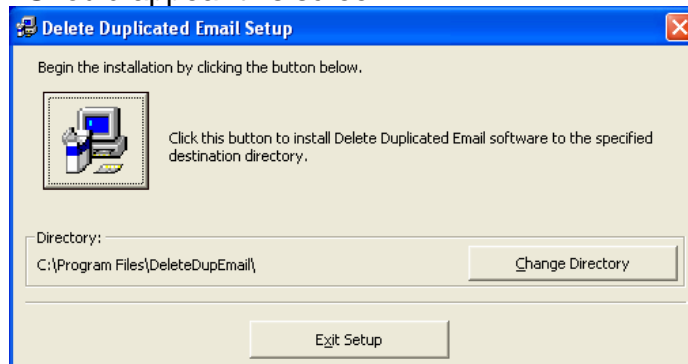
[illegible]

Delete Duplicated Email Setup

Begin the installation by clicking the button below.

Click this button to install Delete Duplicated Email software to the specified destination directory.

Directory:

C:\Program Files\DeleteDupEmail\

Change Directory

Exit Setup